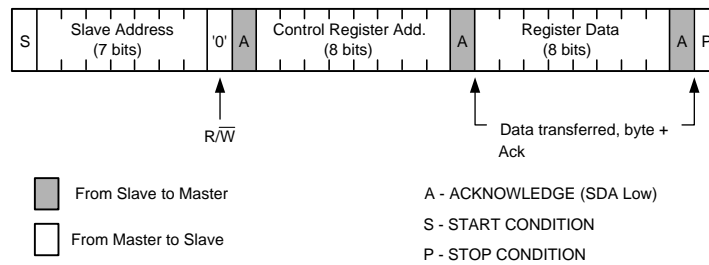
S

Slave Address (7 bits)

'0'

A

Control Register Add. (8 bits)

A

Register Data (8 bits)

A

P

R/$\overline{W}$

Data transferred, byte + Ack

From Slave to Master

From Master to Slave

A - ACKNOWLEDGE (SDA Low)

S - START CONDITION

P - STOP CONDITION